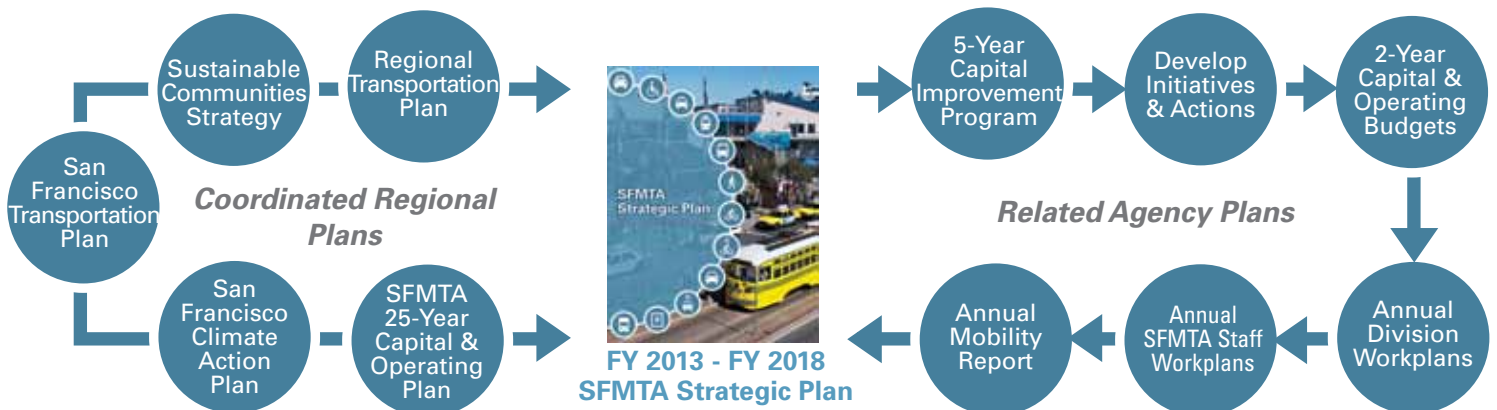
San Francisco Transportation Plan

Sustainable Communities Strategy

Regional Transportation Plan

Coordinated Regional Plans

San Francisco Climate Action Plan

SFMTA 25-Year Capital & Operating Plan

SFMTA Strategic Plan

FY 2013 - FY 2018 SFMTA Strategic Plan

5-Year Capital Improvement Program

Develop Initiatives & Actions

2-Year Capital & Operating Budgets

Related Agency Plans

Annual Division Workplans

Annual SFMTA Staff Workplans

Annual Mobility Report